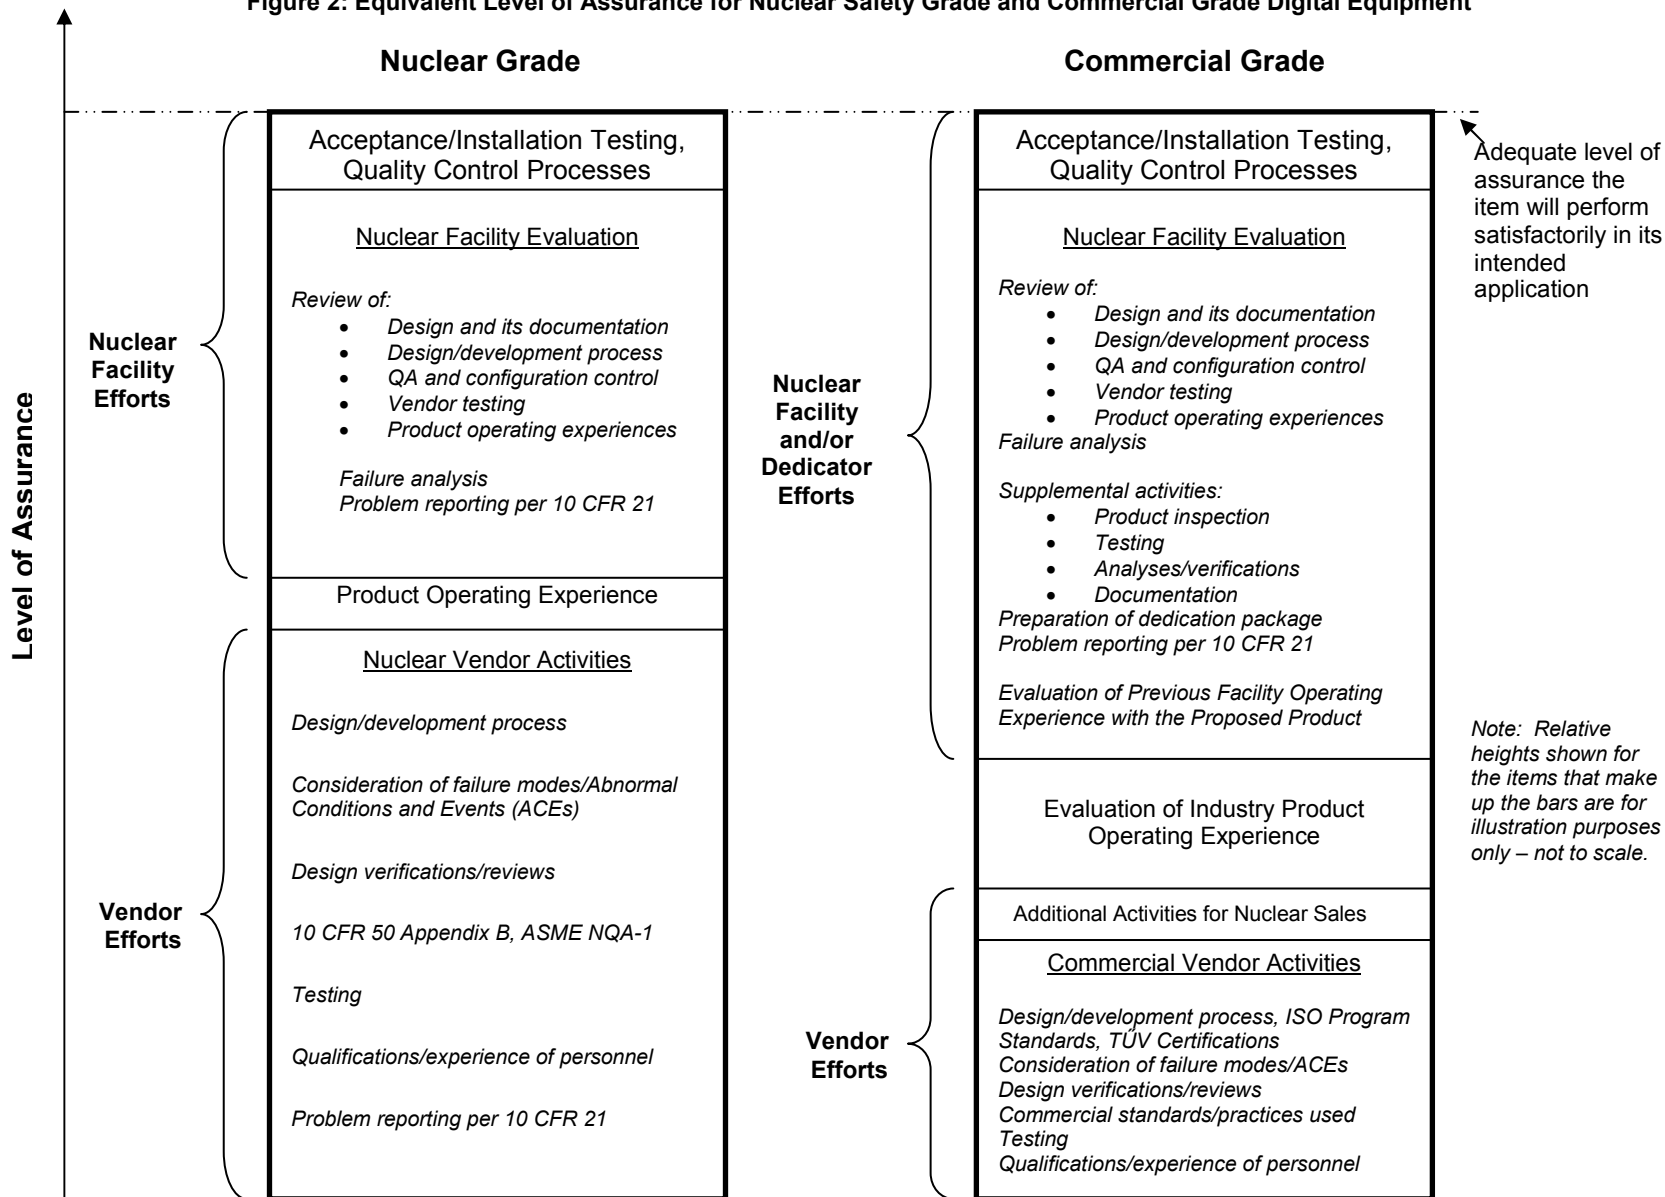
Figure 2: Equivalent Level of Assurance for Nuclear Safety Grade and Commercial Grade Digital Equipment

Level of Assurance

Nuclear Grade

Nuclear Facility Efforts

Vendor Efforts

Acceptance/Installation Testing, Quality Control Processes

Nuclear Facility Evaluation

Review of:
- Design and its documentation
- Design/development process
- QA and configuration control
- Vendor testing
- Product operating experiences

Failure analysis
Problem reporting per 10 CFR 21

Product Operating Experience

Nuclear Vendor Activities

Design/development process

Consideration of failure modes/Abnormal Conditions and Events (ACEs)

Design verifications/reviews

10 CFR 50 Appendix B, ASME NQA-1

Testing

Qualifications/experience of personnel

Problem reporting per 10 CFR 21

Commercial Grade

Nuclear Facility and/or Dedicator Efforts

Vendor Efforts

Acceptance/Installation Testing, Quality Control Processes

Nuclear Facility Evaluation

Review of:
- Design and its documentation
- Design/development process
- QA and configuration control
- Vendor testing
- Product operating experiences

Failure analysis

Supplemental activities:
- Product inspection
- Testing
- Analyses/verifications
- Documentation

Preparation of dedication package
Problem reporting per 10 CFR 21

Evaluation of Previous Facility Operating Experience with the Proposed Product

Evaluation of Industry Product Operating Experience

Additional Activities for Nuclear Sales

Commercial Vendor Activities

Design/development process, ISO Program Standards, TÜV Certifications
Consideration of failure modes/ACEs
Design verifications/reviews
Commercial standards/practices used
Testing
Qualifications/experience of personnel

Adequate level of assurance the item will perform satisfactorily in its intended application

Note: Relative heights shown for the items that make up the bars are for illustration purposes only – not to scale.